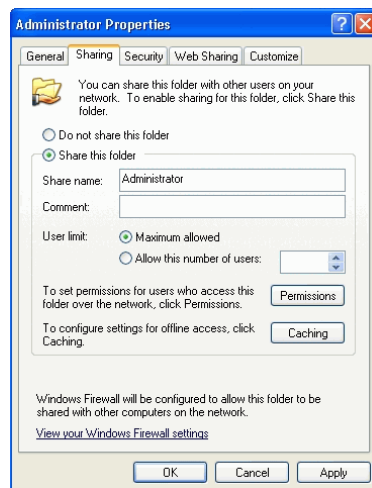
Administrator Properties

General | Sharing | Security | Web Sharing | Customize

You can share this folder with other users on your network. To enable sharing for this folder, click Share this folder.

Do not share this folder

Share this folder

Share name: Administrator

Comment:

User limit: Maximum allowed

Allow this number of users:

To set permissions for users who access this folder over the network, click Permissions.

Permissions

To configure settings for offline access, click Caching.

Caching

Windows Firewall will be configured to allow this folder to be shared with other computers on the network.

View your Windows Firewall settings

OK | Cancel | Apply